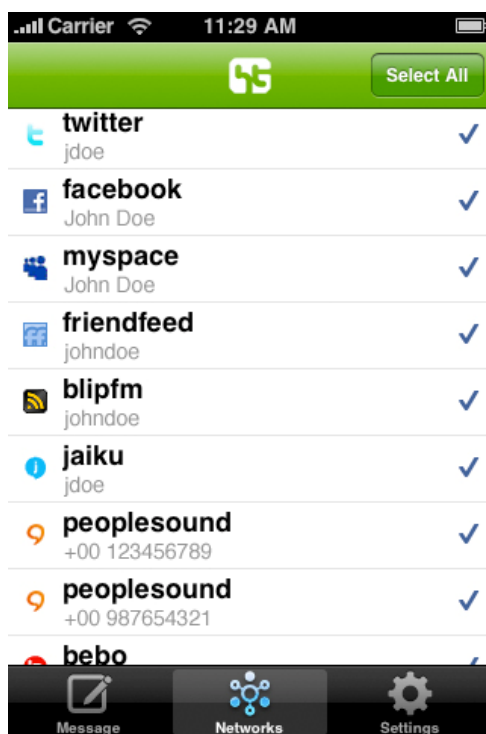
Carrier 11:29 AM

Select All

twitter
jdoe

facebook
John Doe

myspace
John Doe

friendfeed
johndoe

blipfm
johndoe

jaiku
jdoe

peoplesound
+00 123456789

peoplesound
+00 987654321

bebo

Message Networks Settings